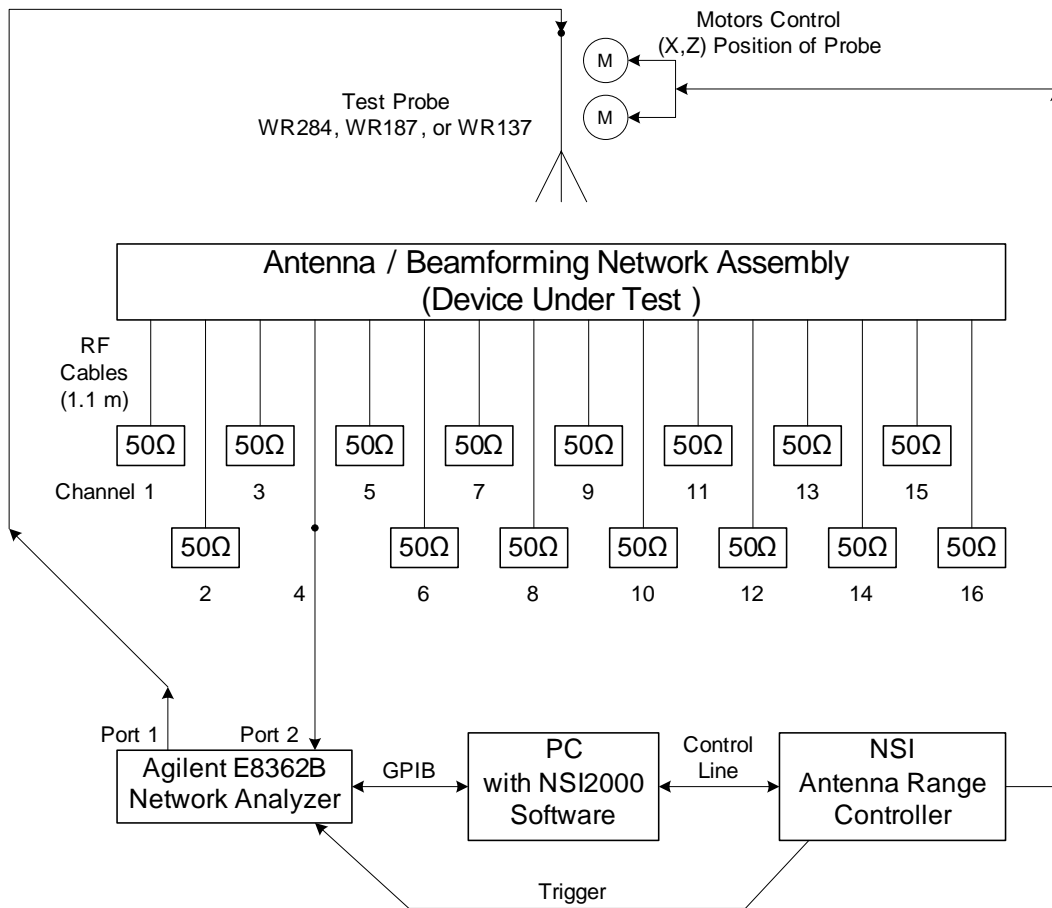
Motors Control
(X,Z) Position of Probe

M

M

Test Probe
WR284, WR187, or WR137

Antenna / Beamforming Network Assembly
(Device Under Test )

RF
Cables
(1.1 m)

50Ω 50Ω 50Ω 50Ω 50Ω 50Ω 50Ω 50Ω

Channel 1 3 5 7 9 11 13 15

50Ω 50Ω 50Ω 50Ω 50Ω 50Ω 50Ω 50Ω

2 4 6 8 10 12 14 16

Port 1 Port 2

Agilent E8362B
Network Analyzer

GPIB

PC
with NSI2000
Software

Control
Line

NSI
Antenna Range
Controller

Trigger